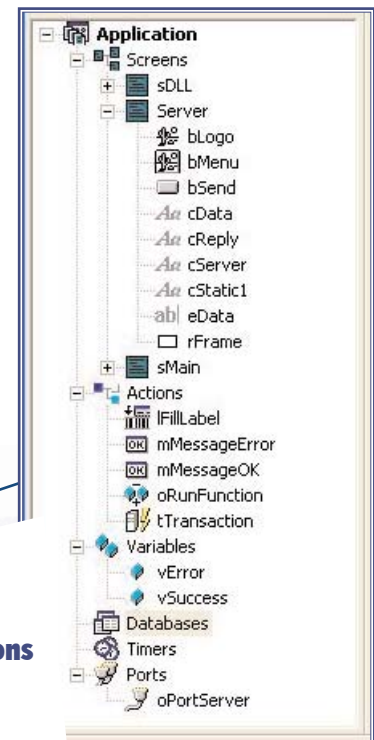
Application
Screens
sDLL
Server
bLogo
bMenu
bSend
cData
cReply
cServer
cStatic1
eData
rFrame
sMain
Actions
lFillLabel
mMessageError
mMessageOK
oRunFunction
tTransaction
Variables
vError
vSuccess
Databases
Timers
Ports
oPortServer
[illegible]ons